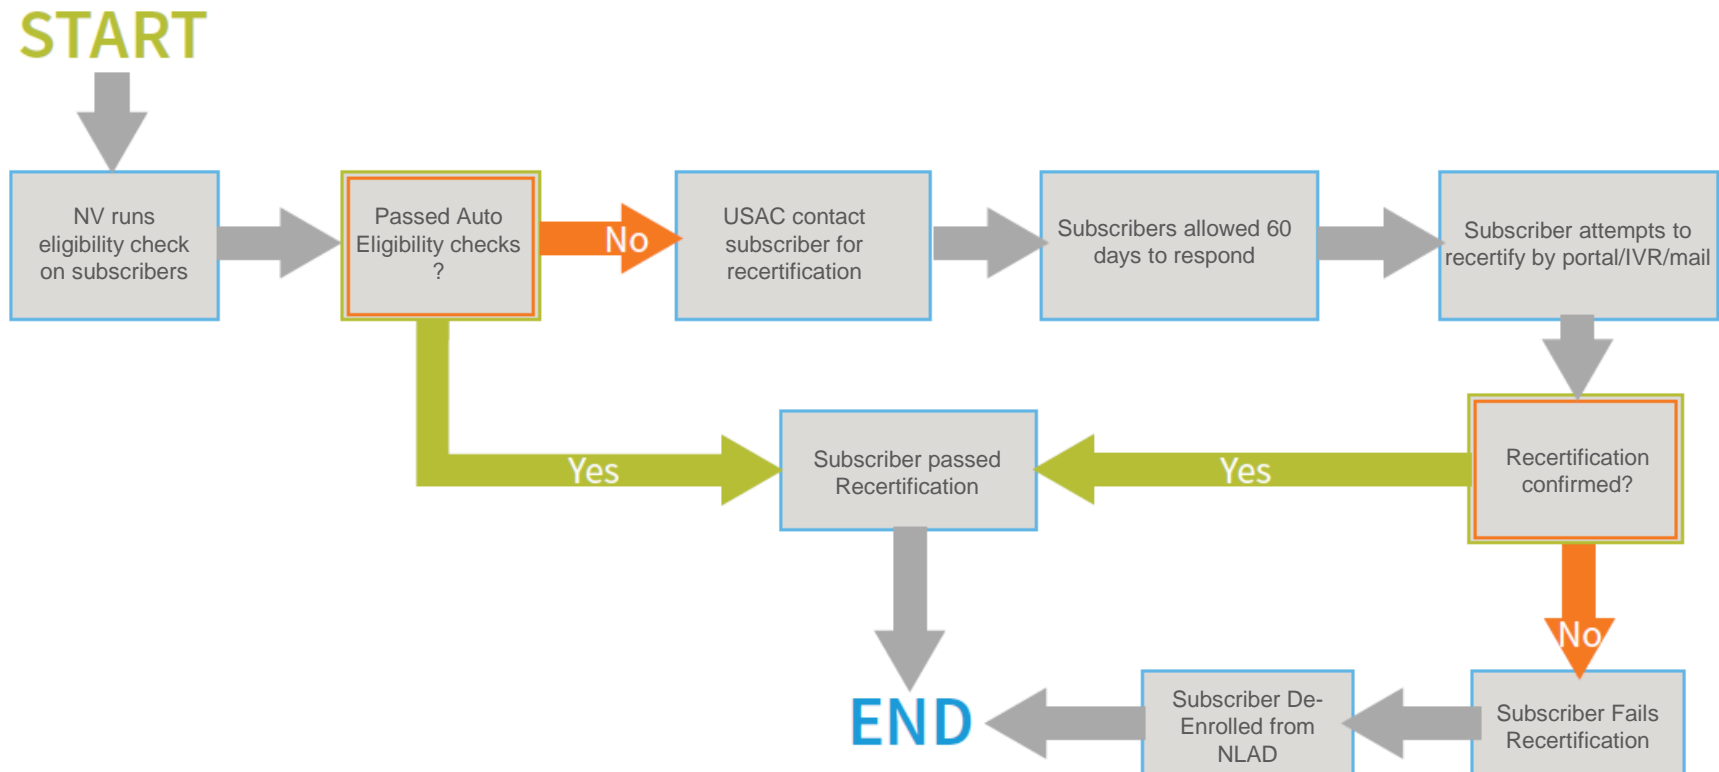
START

NV runs eligibility check on subscribers

Passed Auto Eligibility checks ?

No

USAC contact subscriber for recertification

Subscribers allowed 60 days to respond

Subscriber attempts to recertify by portal/IVR/mail

Yes

Subscriber passed Recertification

Yes

Recertification confirmed?

No

END

Subscriber De-Enrolled from NLAD

Subscriber Fails Recertification